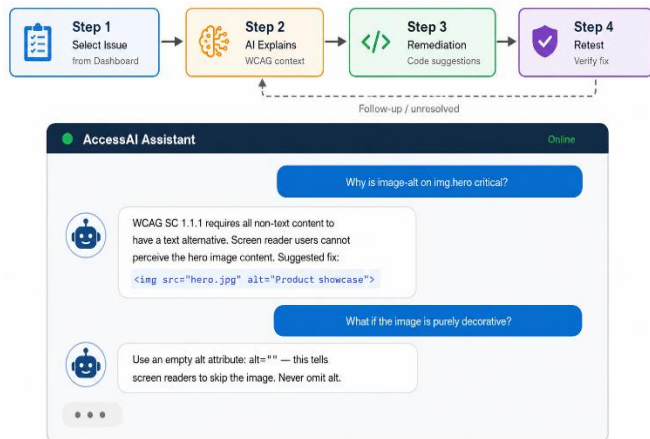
Step 1
Select Issue
from Dashboard

Step 2
AI Explains
WCAG context

Step 3
Remediation
Code suggestions

Step 4
Retest
Verify fix

Follow-up / unresolved

AccessAI Assistant

Online

Why is image-alt on img.hero critical?

WCAG SC 1.1.1 requires all non-text content to have a text alternative. Screen reader users cannot perceive the hero image content. Suggested fix:

<img src="hero.jpg" alt="Product showcase">

What if the image is purely decorative?

Use an empty alt attribute: alt="" — this tells screen readers to skip the image. Never omit alt.